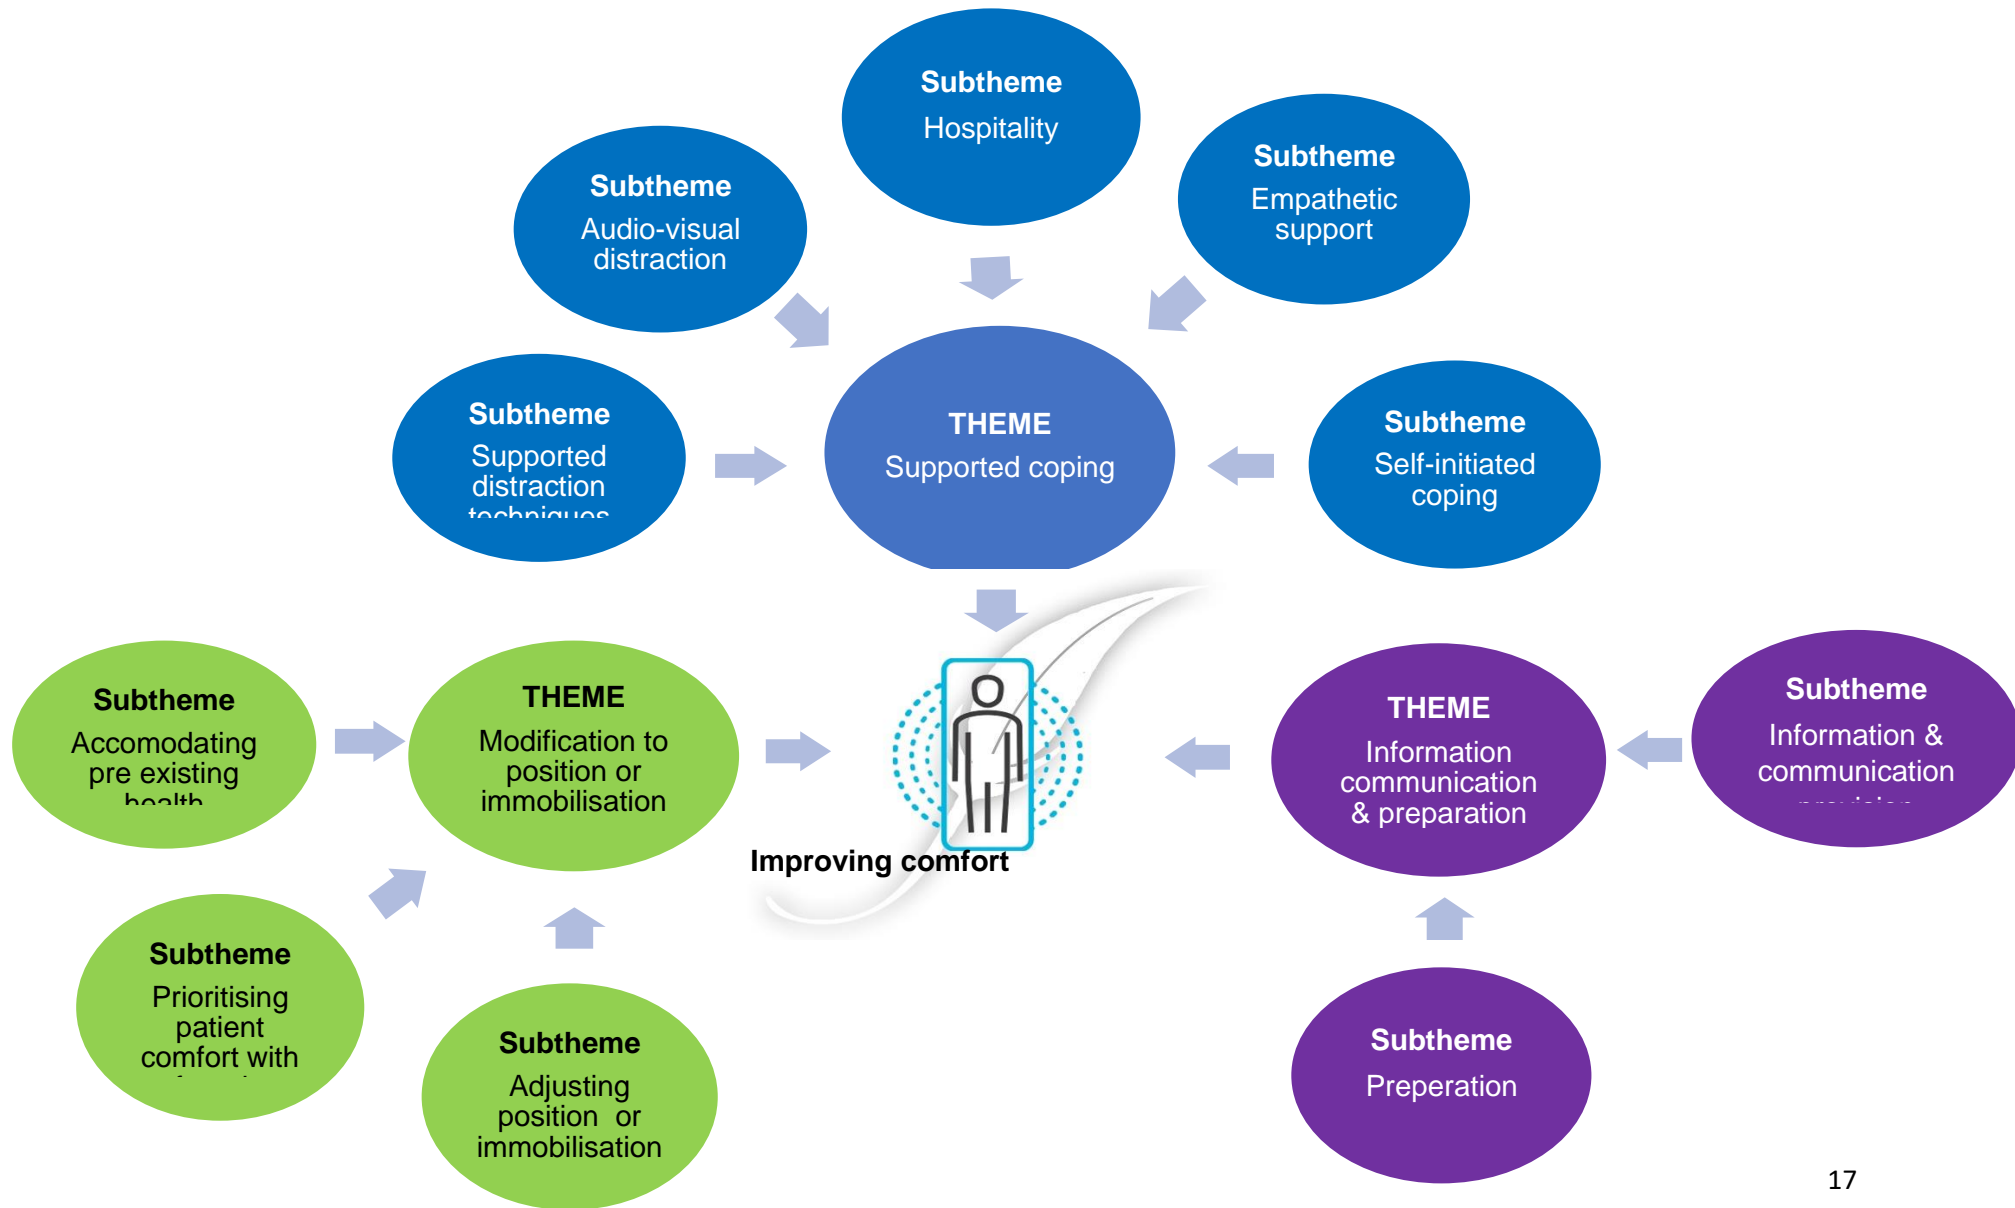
Subtheme
Hospitality

Subtheme
Audio-visual distraction

Subtheme
Empathetic support

Subtheme
Supported distraction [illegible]

THEME
Supported coping

Subtheme
Self-initiated coping

Subtheme
Accomodating pre existing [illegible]

THEME
Modification to position or immobilisation

Improving comfort

THEME
Information communication & preparation

Subtheme
Information & communication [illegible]

Subtheme
Prioritising patient comfort with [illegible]

Subtheme
Adjusting position or immobilisation

Subtheme
Preperation

17